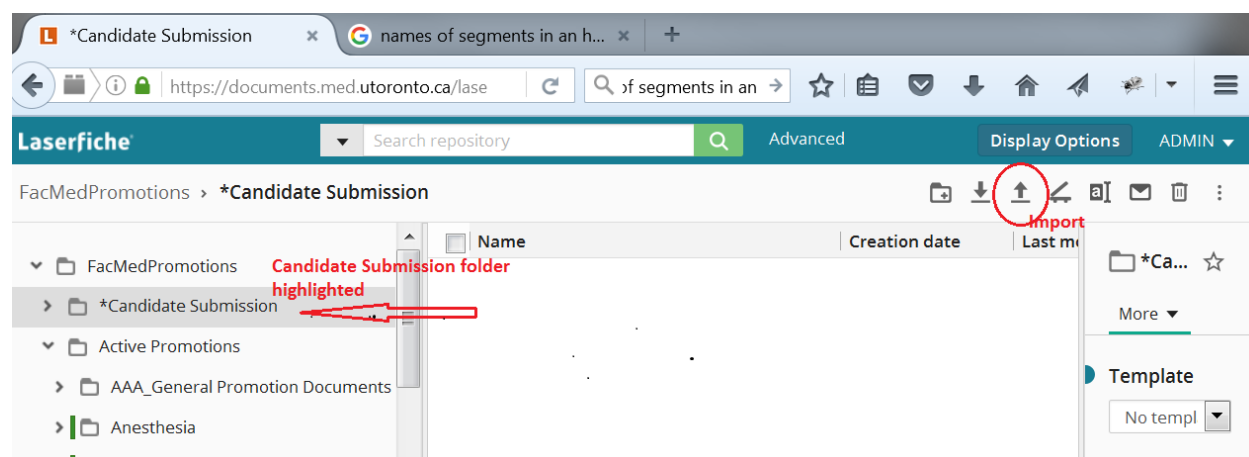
*Candidate Submission ×
names of segments in an h... ×
+

https://documents.med.utoronto.ca/lase
of segments in an

Laserfiche
Search repository
Advanced
Display Options
ADMIN

FacMedPromotions › *Candidate Submission

Import

Name
Creation date
Last m

FacMedPromotions
Candidate Submission folder highlighted
*Candidate Submission
Active Promotions
AAA_General Promotion Documents
Anesthesia

*Ca...
More
Template
No templ